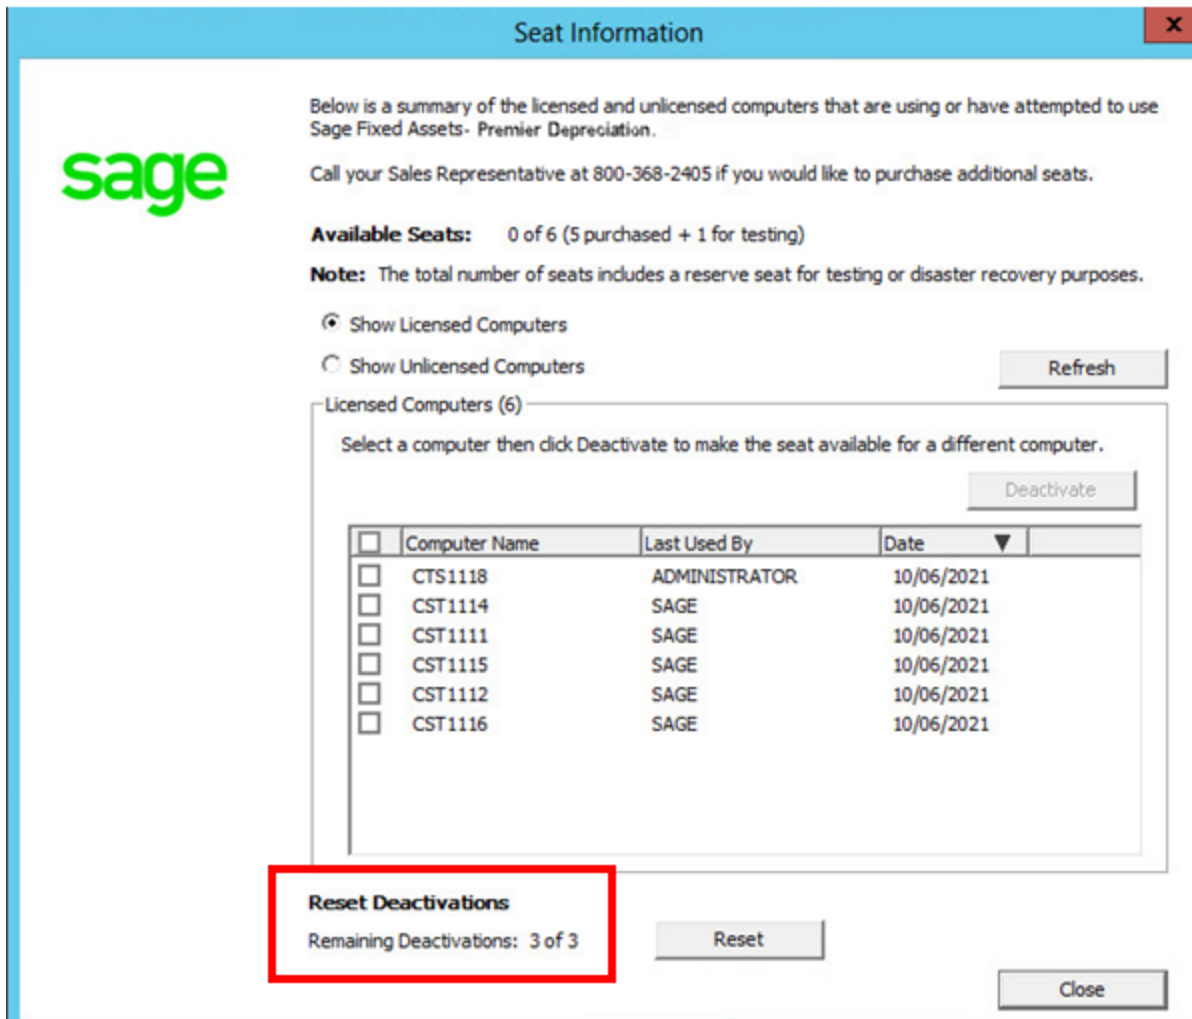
Seat Information

x

sage

Below is a summary of the licensed and unlicensed computers that are using or have attempted to use Sage Fixed Assets- Premier Depreciation.

Call your Sales Representative at 800-368-2405 if you would like to purchase additional seats.

Available Seats: 0 of 6 (5 purchased + 1 for testing)

Note: The total number of seats includes a reserve seat for testing or disaster recovery purposes.

Show Licensed Computers

Show Unlicensed Computers

Refresh

Licensed Computers (6)

Select a computer then click Deactivate to make the seat available for a different computer.

Deactivate

| | Computer Name | Last Used By | Date |
|---|---|---|---|
| | CTS1118 | ADMINISTRATOR | 10/06/2021 |
| | CST1114 | SAGE | 10/06/2021 |
| | CST1111 | SAGE | 10/06/2021 |
| | CST1115 | SAGE | 10/06/2021 |
| | CST1112 | SAGE | 10/06/2021 |
| | CST1116 | SAGE | 10/06/2021 |

Reset Deactivations

Remaining Deactivations: 3 of 3

Reset

Close